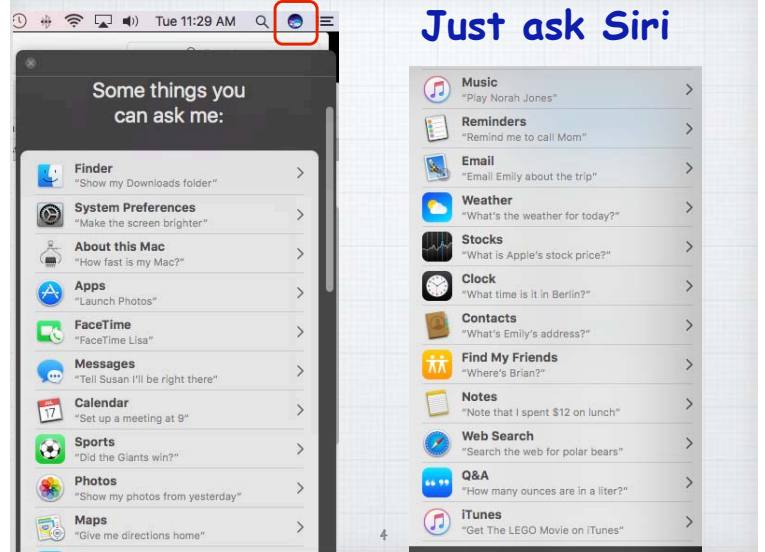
Tue 11:29 AM

Some things you can ask me:

Finder
"Show my Downloads folder"

System Preferences
"Make the screen brighter"

About this Mac
"How fast is my Mac?"

Apps
"Launch Photos"

FaceTime
"FaceTime Lisa"

Messages
"Tell Susan I'll be right there"

Calendar
"Set up a meeting at 9"

Sports
"Did the Giants win?"

Photos
"Show my photos from yesterday"

Maps
"Give me directions home"

Just ask Siri

Music
"Play Norah Jones"

Reminders
"Remind me to call Mom"

Email
"Email Emily about the trip"

Weather
"What's the weather for today?"

Stocks
"What is Apple's stock price?"

Clock
"What time is it in Berlin?"

Contacts
"What's Emily's address?"

Find My Friends
"Where's Brian?"

Notes
"Note that I spent $12 on lunch"

Web Search
"Search the web for polar bears"

Q&A
"How many ounces are in a liter?"

iTunes
"Get The LEGO Movie on iTunes"

4